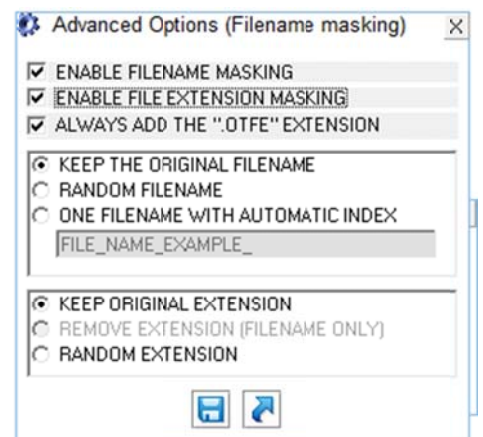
Advanced Options (Filename masking)

ENABLE FILENAME MASKING
ENABLE FILE EXTENSION MASKING
ALWAYS ADD THE ".OTFE" EXTENSION

KEEP THE ORIGINAL FILENAME
RANDOM FILENAME
ONE FILENAME WITH AUTOMATIC INDEX
FILE_NAME_EXAMPLE_

KEEP ORIGINAL EXTENSION
REMOVE EXTENSION (FILENAME ONLY)
RANDOM EXTENSION